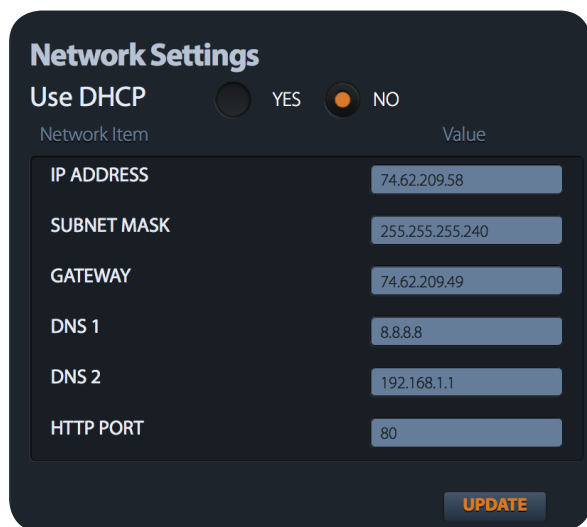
Network Settings

Use DHCP YES NO

| Network Item | Value |
|---|---|
| IP ADDRESS | 74.62.209.58 |
| SUBNET MASK | 255.255.255.240 |
| GATEWAY | 74.62.209.49 |
| DNS 1 | 8.8.8.8 |
| DNS 2 | 192.168.1.1 |
| HTTP PORT | 80 |

UPDATE